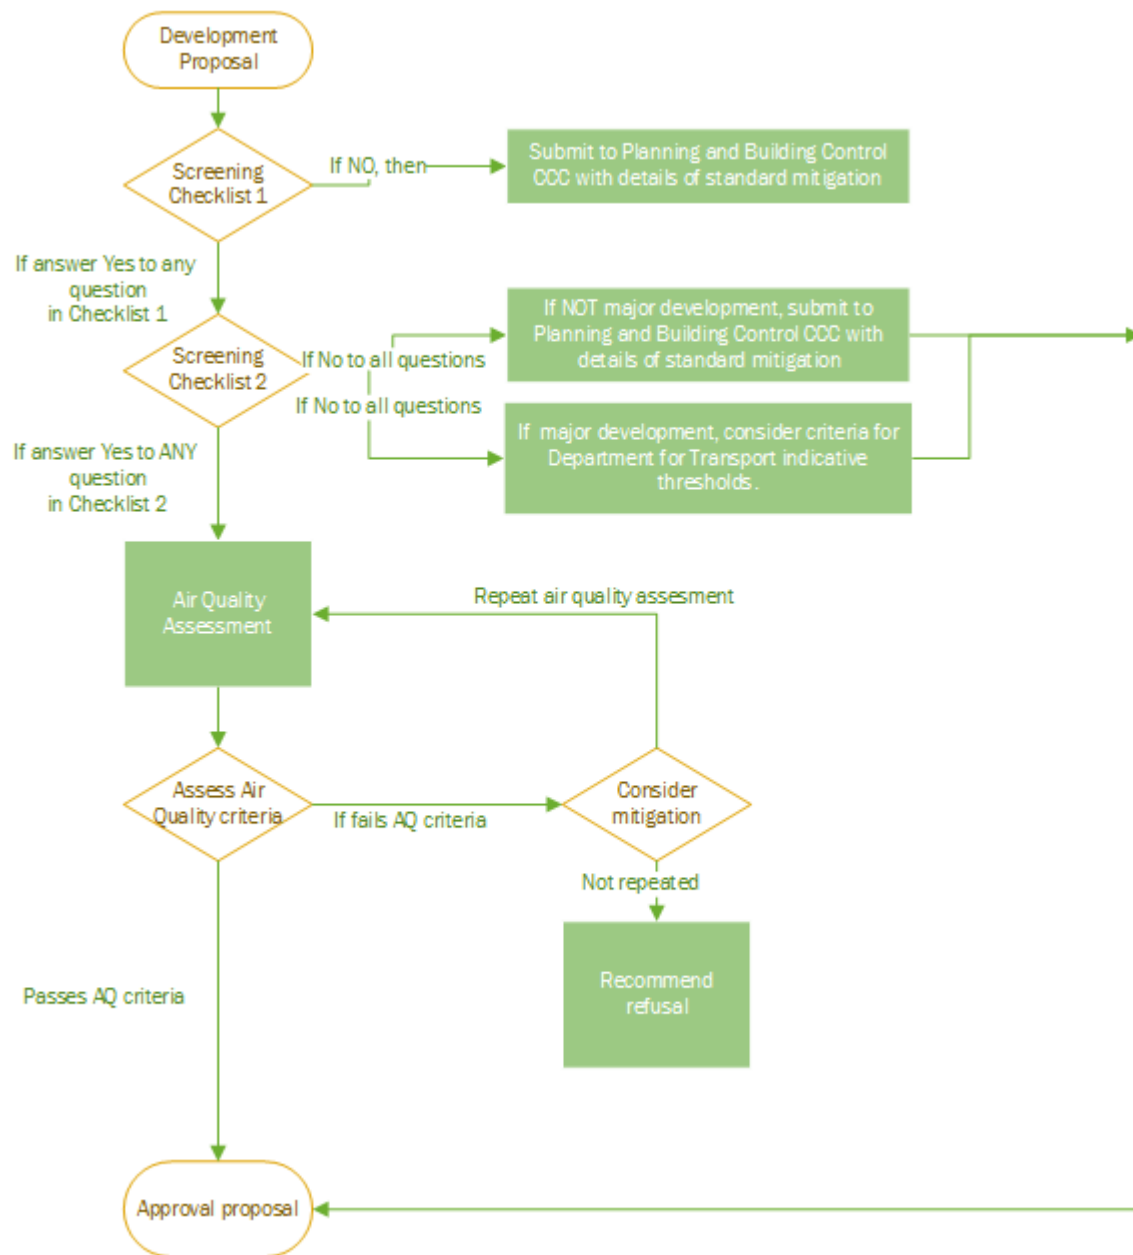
Development Proposal

Screening Checklist 1

If NO, then

Submit to Planning and Building Control CCC with details of standard mitigation

If answer Yes to any question in Checklist 1

Screening Checklist 2

If No to all questions

If NOT major development, submit to Planning and Building Control CCC with details of standard mitigation

If No to all questions

If major development, consider criteria for Department for Transport indicative thresholds.

If answer Yes to ANY question in Checklist 2

Air Quality Assessment

Repeat air quality assesment

Assess Air Quality criteria

If fails AQ criteria

Consider mitigation

Not repeated

Recommend refusal

Passes AQ criteria

Approval proposal